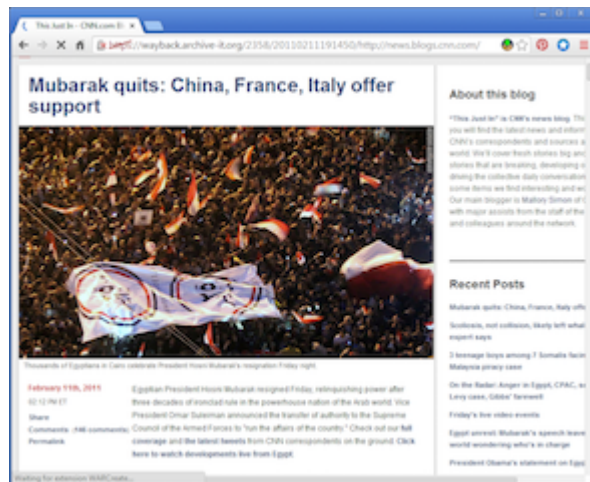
This Just In - CNN.com Bl ×

https://wayback.archive-it.org/2358/20110211191450/http://news.blogs.cnn.com/

Mubarak quits: China, France, Italy offer support

Thousands of Egyptians in Cairo celebrate President Hosni Mubarak's resignation Friday night.

February 11th, 2011
02:12 PM ET
Share
Comments (146 comments)
Permalink

Egyptian President Hosni Mubarak resigned Friday, relinquishing power after three decades of ironclad rule in the powerhouse nation of the Arab world. Vice President Omar Suleiman announced the transfer of authority to the Supreme Council of the Armed Forces to "run the affairs of the country." Check out our full coverage and the latest tweets from CNN correspondents on the ground. Click here to watch developments live from Egypt.

About this blog

"This Just In" is CNN's news blog. This you will find the latest news and inform CNN's correspondents and sources a world. We'll cover fresh stories big and stories that are breaking, developing o driving the collective daily conversatio some items we find interesting and w Our main blogger is Mallory Simon of with major assists from the staff of the and colleagues around the network.

Recent Posts

Mubarak quits: China, France, Italy offe
Scoliosis, not collision, likely left whal expert says
3 teenage boys among 7 Somalis facin Malaysia piracy case
On the Radar: Anger in Egypt, CPAC, s Lowy case, Gibbs' farewell
Friday's live video events
Egypt unrest: Mubarak's speech leave world wondering who's in charge
President Obama's statement on Egyp

Waiting for extension WARCreate...